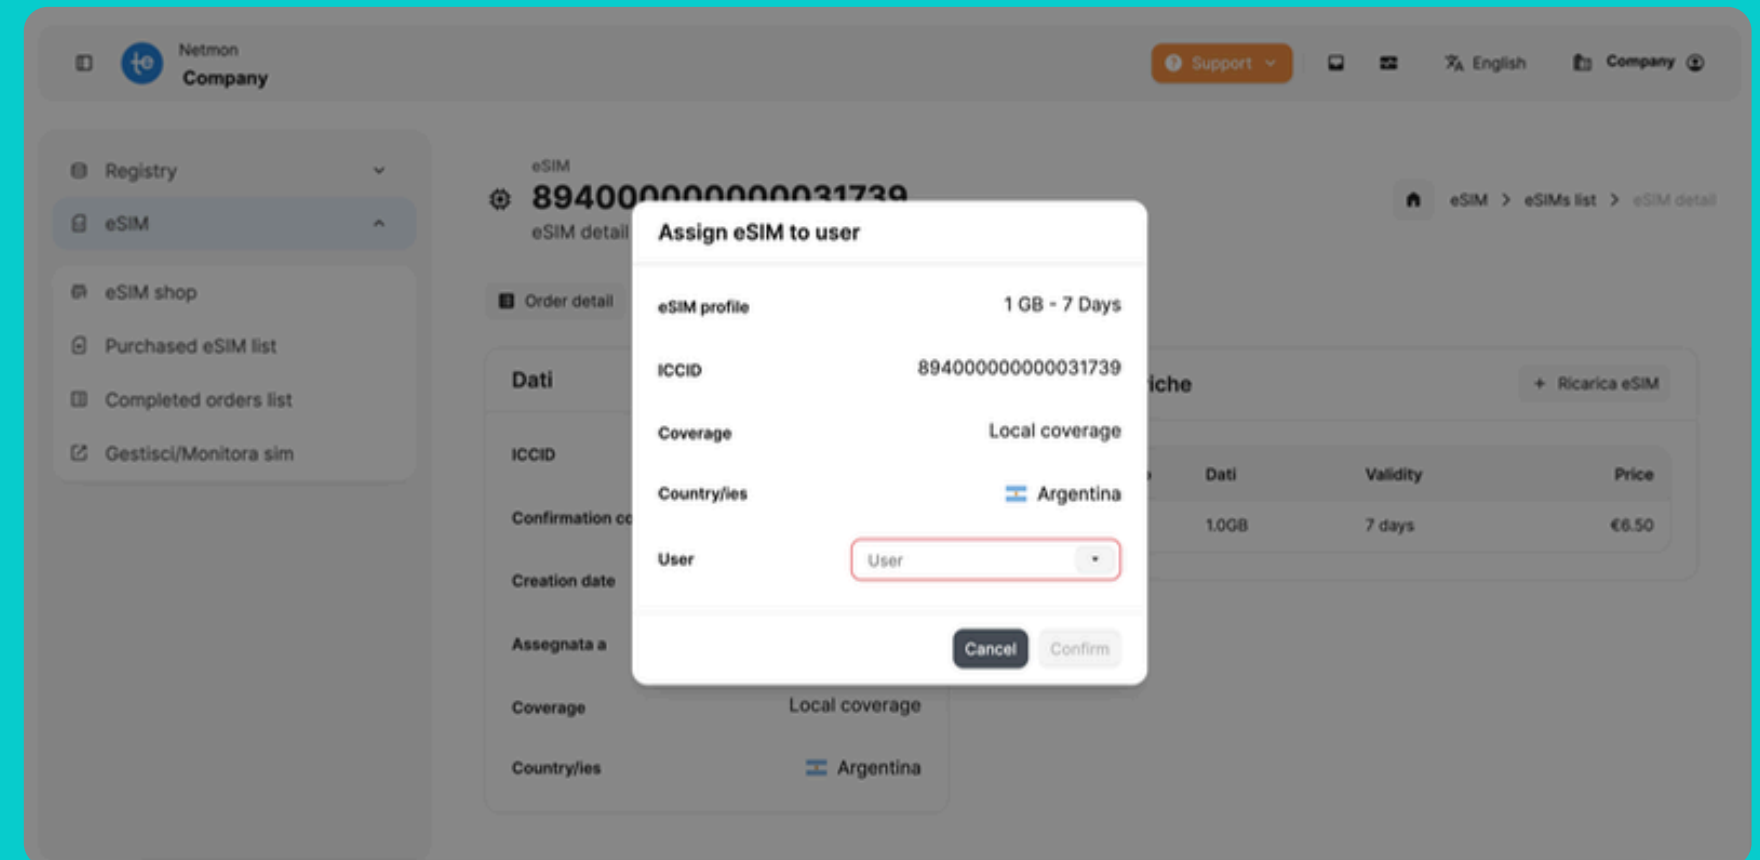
Netmon
Company

Support

English

Company

Registry

eSIM

eSIM shop

Purchased eSIM list

Completed orders list

Gestisci/Monitora sim

eSIM
89400000000031739
eSIM detail

eSIM > eSIMs list > eSIM detail

Order detail

Dati

ICCID

Confirmation co

Creation date

Assegnata a

Coverage Local coverage

Country/ies Argentina

iche

+ Ricarica eSIM

| Dati | Validity | Price |
|---|---|---|
| 1.0GB | 7 days | €6.50 |

Assign eSIM to user

eSIM profile 1 GB - 7 Days

ICCID 8940000000000031739

Coverage Local coverage

Country/ies Argentina

User User

Cancel Confirm